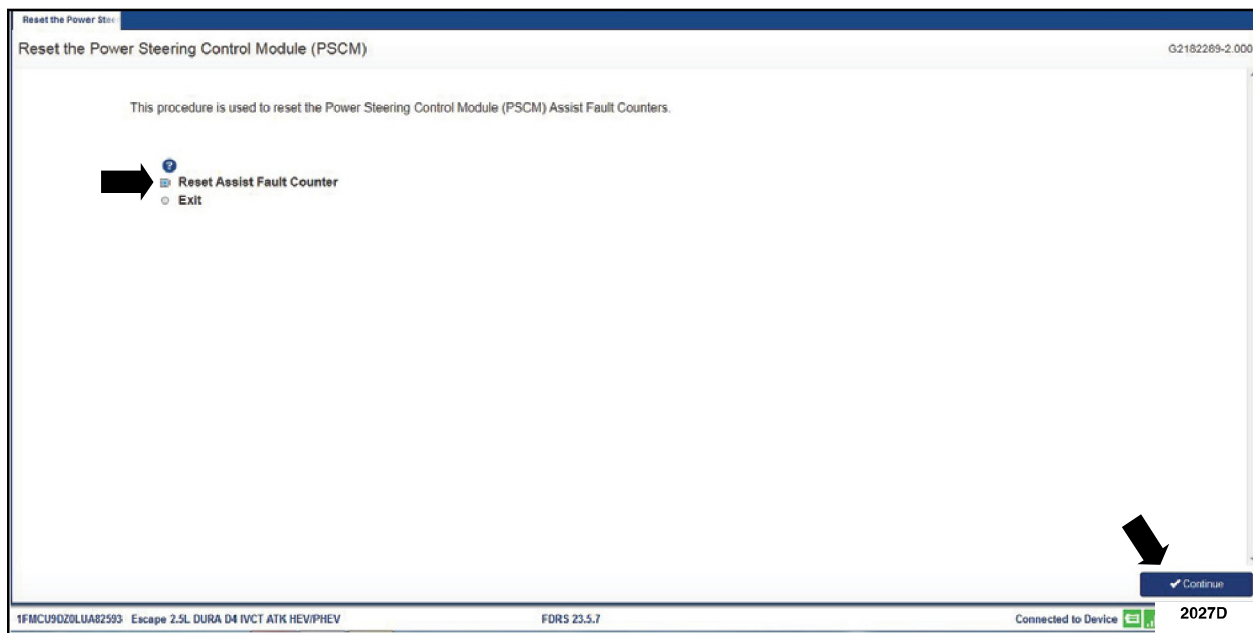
Reset the Power Stee

Reset the Power Steering Control Module (PSCM)

G2182289-2.000

This procedure is used to reset the Power Steering Control Module (PSCM) Assist Fault Counters.

Reset Assist Fault Counter
Exit

Continue

2027D

1FMCU9DZ0LUA82593 Escape 2.5L DURA D4 IVCT ATK HEV/PHEV

FDRS 23.5.7

Connected to Device